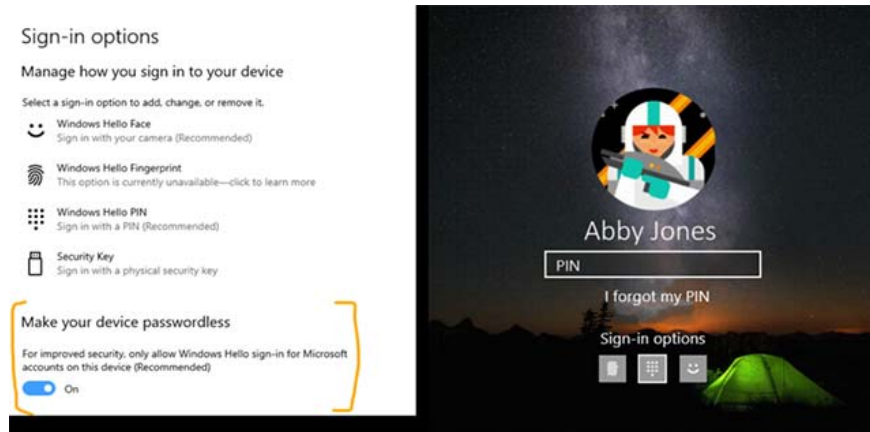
Sign-in options

Manage how you sign in to your device

Select a sign-in option to add, change, or remove it.

Windows Hello Face
Sign in with your camera (Recommended)

Windows Hello Fingerprint
This option is currently unavailable—click to learn more

Windows Hello PIN
Sign in with a PIN (Recommended)

Security Key
Sign in with a physical security key

Make your device passwordless

For improved security, only allow Windows Hello sign-in for Microsoft accounts on this device (Recommended)

On

Abby Jones

PIN

I forgot my PIN

Sign-in options